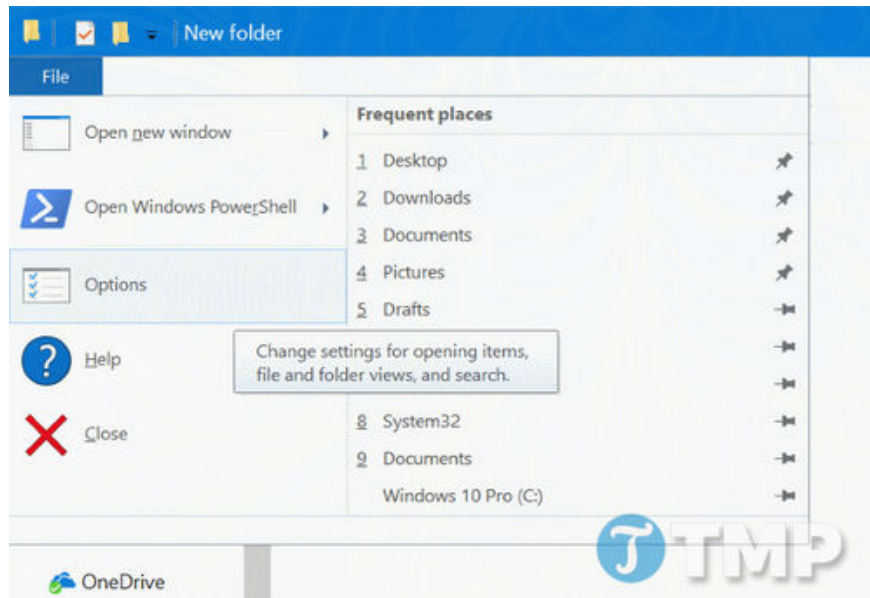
New folder

File

Open new window

Open Windows PowerShell

Options

Help

Close

Frequent places

1 Desktop

2 Downloads

3 Documents

4 Pictures

5 Drafts

Change settings for opening items, file and folder views, and search.

8 System32

9 Documents

Windows 10 Pro (C:)

OneDrive

TMP